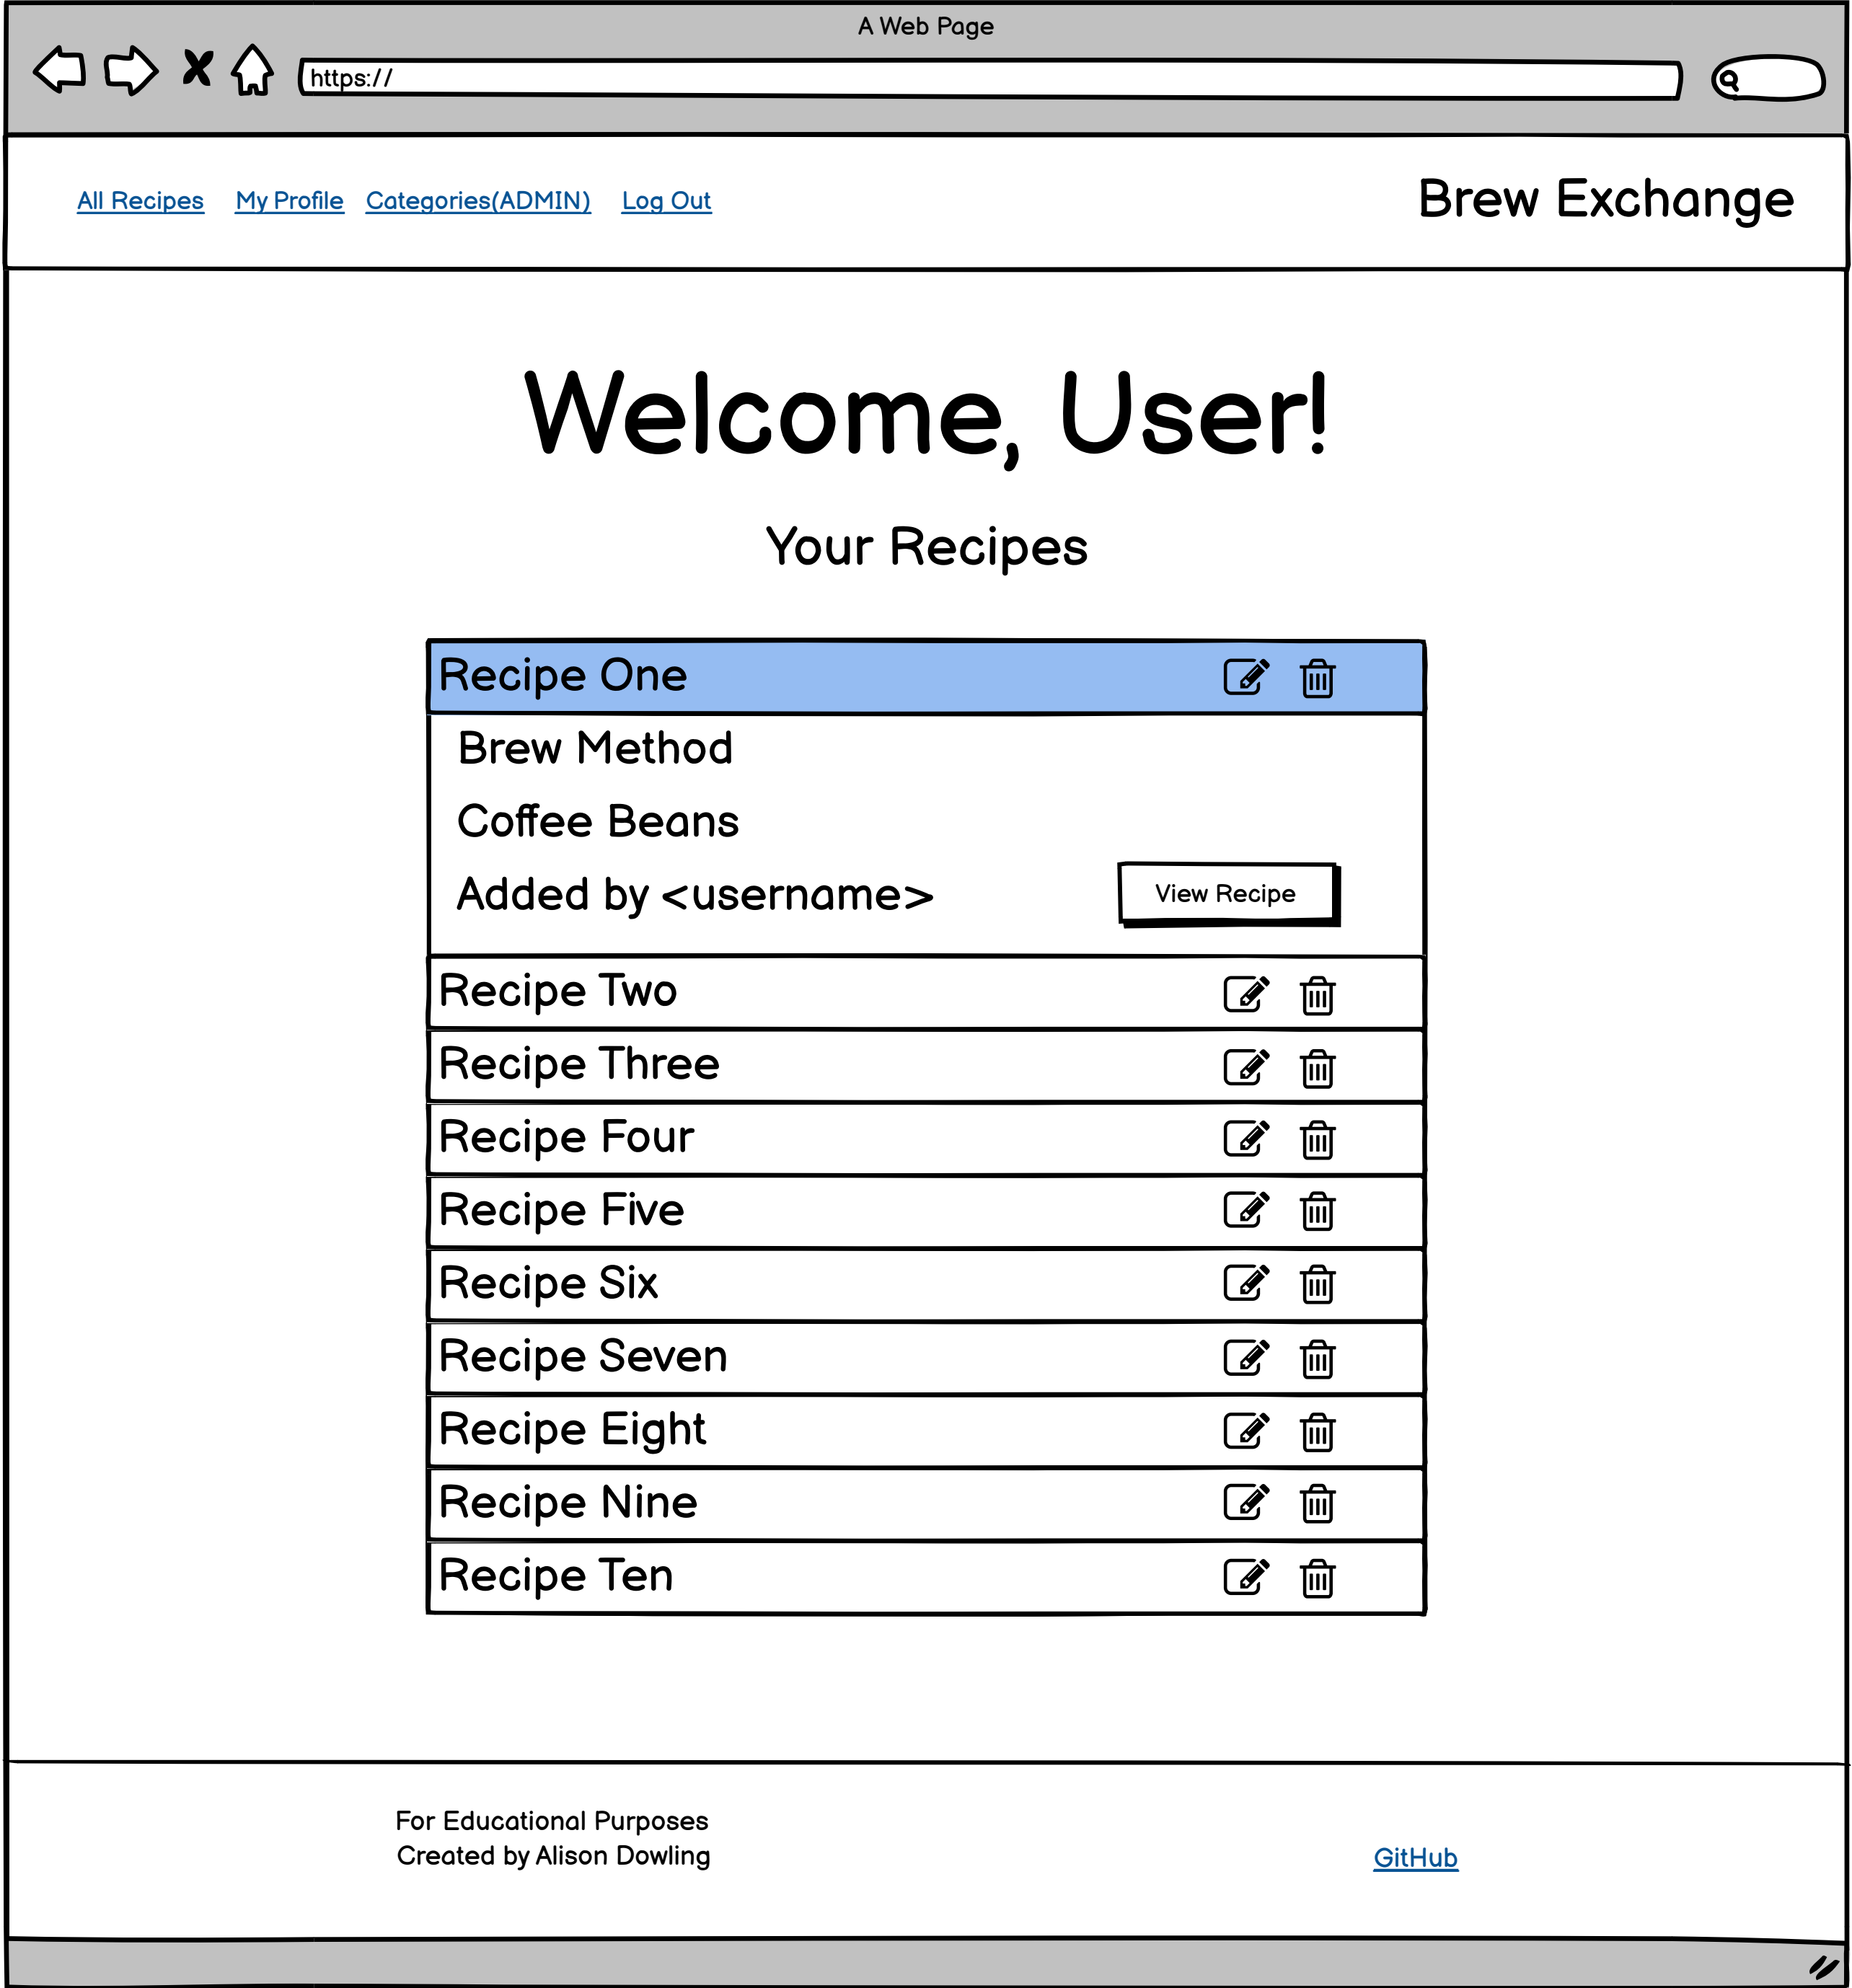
A Web Page

https://

All Recipes My Profile Categories(ADMIN) Log Out

Brew Exchange

Welcome, User!

Your Recipes

Recipe One

Brew Method

Coffee Beans

Added by <username>

View Recipe

Recipe Two

Recipe Three

Recipe Four

Recipe Five

Recipe Six

Recipe Seven

Recipe Eight

Recipe Nine

Recipe Ten

For Educational Purposes
Created by Alison Dowling

GitHub